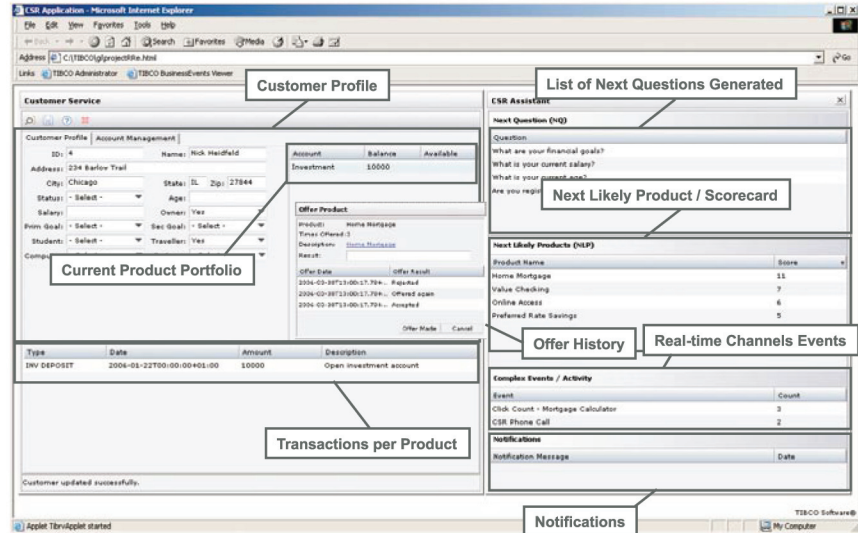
CSR Application - Microsoft Internet Explorer

File Edit View Favorites Tools Help

Back Search Favorites Media

Address C:\TIBCO\gl\projectRRe.html

Go

Links TIBCO Administrator TIBCO BusinessEvents Viewer

Customer Profile

List of Next Questions Generated

Customer Service

CSR Assistant

Customer Profile Account Management

ID: 4 Name: Nick Heidfeld

Address: 234 Barlow Trail

City: Chicago State: IL Zip: 27844

Status: - Select - Age:

Salary: Owner: Yes

Prim Goal: - Select - Sec Goal: - Select -

Student: - Select - Traveller: Yes

| Account | Balance | Available |
|---|---|---|
| Investment | 10000 | |

Offer Product

Product: Home Mortgage

Times Offered: 3

Description: Home Mortgage

Result:

| Offer Date | Offer Result |
|---|---|
| 2006-03-30T13:00:17.784... | Rejected |
| 2006-03-30T13:00:17.784... | Offered again |
| 2006-03-30T13:00:17.784... | Accepted |

Offer Made Cancel

Current Product Portfolio

Next Question (NQ)

| Question |
|---|
| What are your financial goals? |
| What is your current salary? |
| What is your current age? |
| Are you regi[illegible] |

Next Likely Product / Scorecard

Next Likely Products (NLP)

| Product Name | Score |
|---|---|
| Home Mortgage | 11 |
| Value Checking | 7 |
| Online Access | 6 |
| Preferred Rate Savings | 5 |

Offer History

Real-time Channels Events

| Type | Date | Amount | Description |
|---|---|---|---|
| INV DEPOSIT | 2006-01-22T00:00:00+01:00 | 10000 | Open investment account |

Complex Events / Activity

| Event | Count |
|---|---|
| Click Count - Mortgage Calculator | 3 |
| CSR Phone Call | 2 |

Transactions per Product

Notifications

| Notification Message | Date |
|---|---|

Customer updated successfully.

TIBCO Software®

Applet TibrvApplet started

My Computer

Notifications